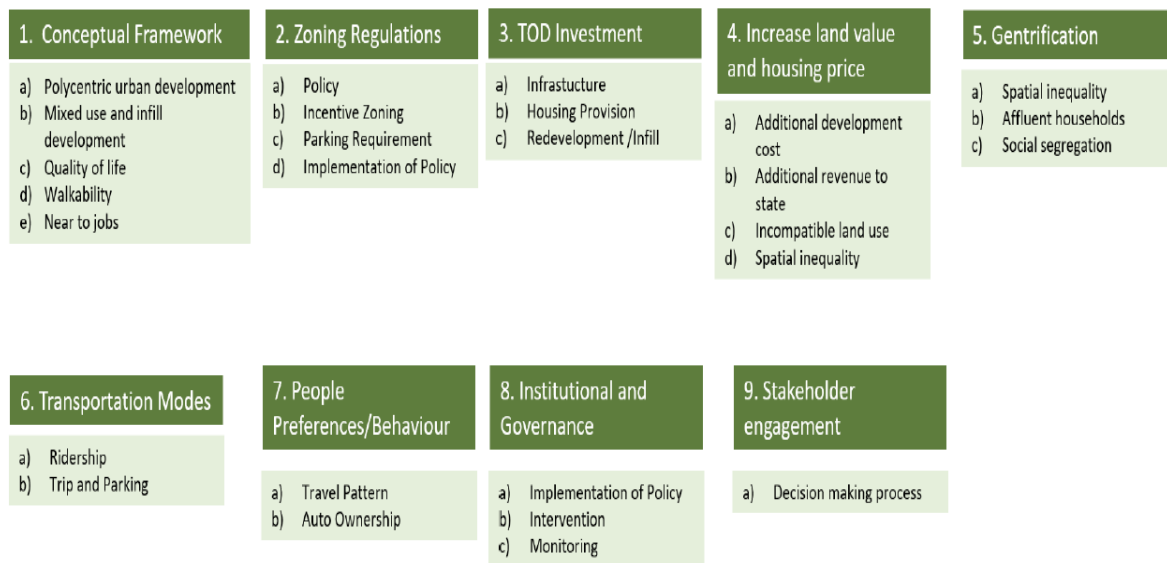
1. Conceptual Framework

a) Polycentric urban development
b) Mixed use and infill development
c) Quality of life
d) Walkability
e) Near to jobs

2. Zoning Regulations

a) Policy
b) Incentive Zoning
c) Parking Requirement
d) Implementation of Policy

3. TOD Investment

a) Infrastucture
b) Housing Provision
c) Redevelopment /Infill

4. Increase land value and housing price

a) Additional development cost
b) Additional revenue to state
c) Incompatible land use
d) Spatial inequality

5. Gentrification

a) Spatial inequality
b) Affluent households
c) Social segregation

6. Transportation Modes

a) Ridership
b) Trip and Parking

7. People Preferences/Behaviour

a) Travel Pattern
b) Auto Ownership

8. Institutional and Governance

a) Implementation of Policy
b) Intervention
c) Monitoring

9. Stakeholder engagement

a) Decision making process